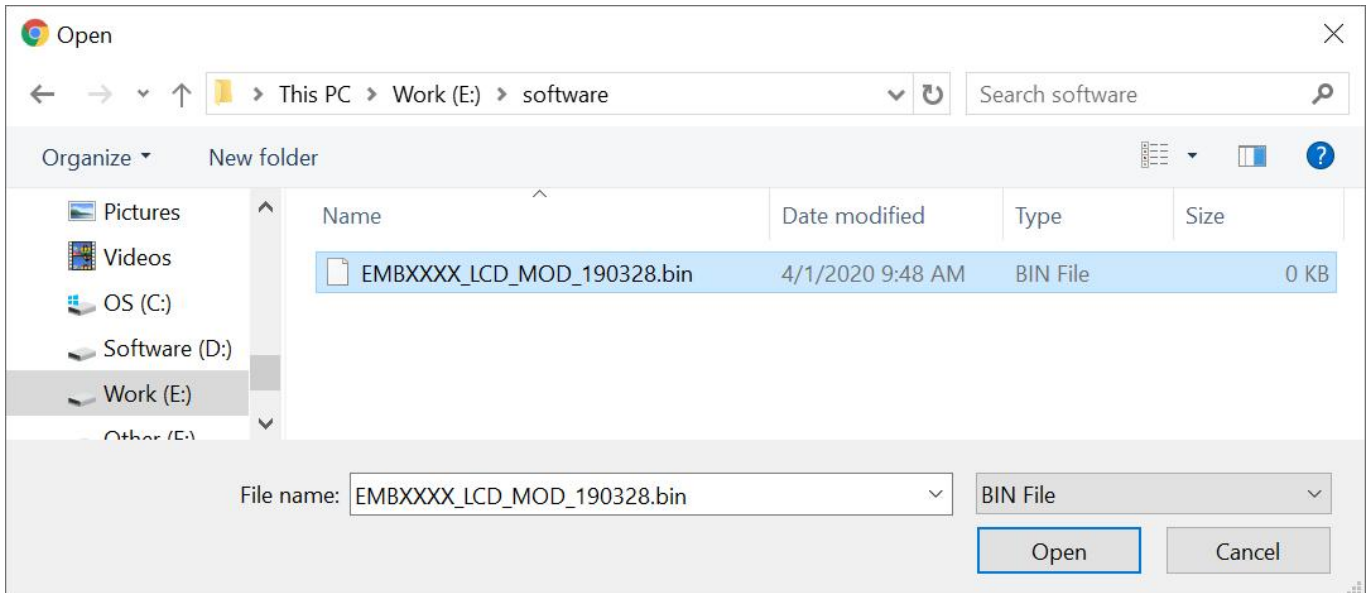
Open

> This PC > Work (E:) > software

Search software

Organize ▾ New folder

Pictures
Videos
OS (C:)
Software (D:)
Work (E:)
Other (F:)

| Name | Date modified | Type | Size |
|---|---|---|---|
| EMBXXXX_LCD_MOD_190328.bin | 4/1/2020 9:48 AM | BIN File | 0 KB |

File name: EMBXXXX_LCD_MOD_190328.bin

BIN File

Open

Cancel